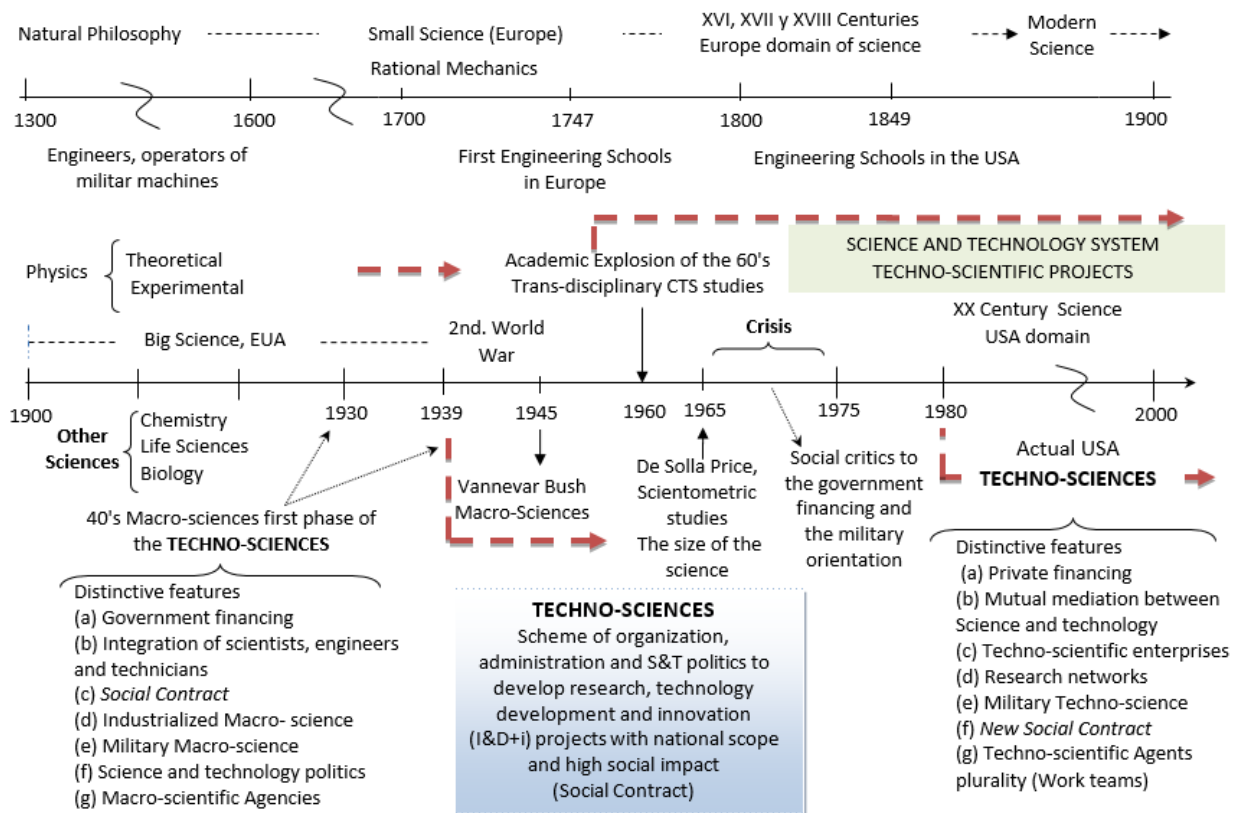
Natural Philosophy ------------ Small Science (Europe) ------ XVI, XVII y XVIII Centuries Europe domain of science ------> Modern Science ------>

Rational Mechanics

1300 1600 1700 1747 1800 1849 1900

Engineers, operators of militar machines

First Engineering Schools in Europe

Engineering Schools in the USA

SCIENCE AND TECHNOLOGY SYSTEM
TECHNO-SCIENTIFIC PROJECTS

Physics { Theoretical
Experimental

Academic Explosion of the 60's
Trans-disciplinary CTS studies

XX Century Science
USA domain

------ Big Science, EUA ------

2nd. World War

Crisis

1900 1930 1939 1945 1960 1965 1975 1980 2000

Other Sciences { Chemistry
Life Sciences
Biology

Vannevar Bush
Macro-Sciences

De Solla Price, Scientometric studies
The size of the science

Social critics to the government financing and the military orientation

Actual USA
TECHNO-SCIENCES

40's Macro-sciences first phase of the TECHNO-SCIENCES

Distinctive features
(a) Government financing
(b) Integration of scientists, engineers and technicians
(c) Social Contract
(d) Industrialized Macro- science
(e) Military Macro-science
(f) Science and technology politics
(g) Macro-scientific Agencies

TECHNO-SCIENCES
Scheme of organization, administration and S&T politics to develop research, technology development and innovation (I&D+i) projects with national scope and high social impact
(Social Contract)

Distinctive features
(a) Private financing
(b) Mutual mediation between Science and technology
(c) Techno-scientific enterprises
(d) Research networks
(e) Military Techno-science
(f) New Social Contract
(g) Techno-scientific Agents plurality (Work teams)